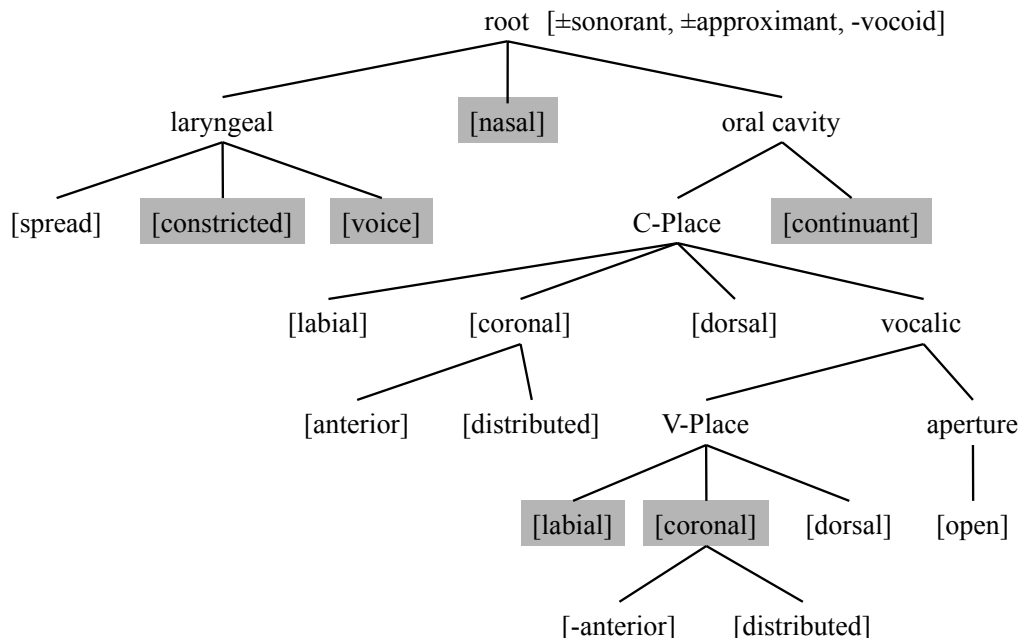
root [±sonorant, ±approximant, -vocoid]

laryngeal

[nasal]

oral cavity

[spread]

[constricted]

[voice]

C-Place

[continuant]

[labial]

[coronal]

[dorsal]

vocalic

[anterior]

[distributed]

V-Place

aperture

[labial]

[coronal]

[dorsal]

[open]

[-anterior]

[distributed]